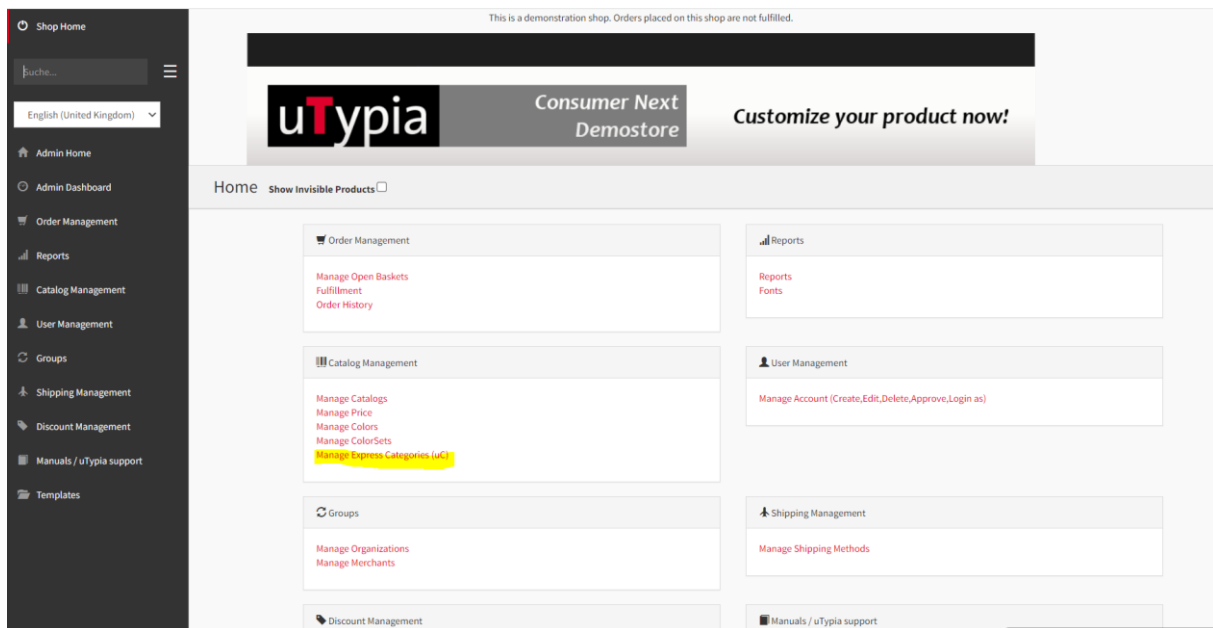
Shop Home

Suche...

English (United Kingdom)

Admin Home

Admin Dashboard

Order Management

Reports

Catalog Management

User Management

Groups

Shipping Management

Discount Management

Manuals / uTypia support

Templates

This is a demonstration shop. Orders placed on this shop are not fulfilled.

uTypia

Consumer Next Demostore

Customize your product now!

Home Show Invisible Products

Order Management

Manage Open Baskets
Fulfillment
Order History

Reports

Reports
Fonts

Catalog Management

Manage Catalogs
Manage Price
Manage Colors
Manage ColorSets
Manage Express Categories (uC)

User Management

Manage Account (Create,Edit,Delete,Approve,Login as)

Groups

Manage Organizations
Manage Merchants

Shipping Management

Manage Shipping Methods

Discount Management

Manuals / uTypia support